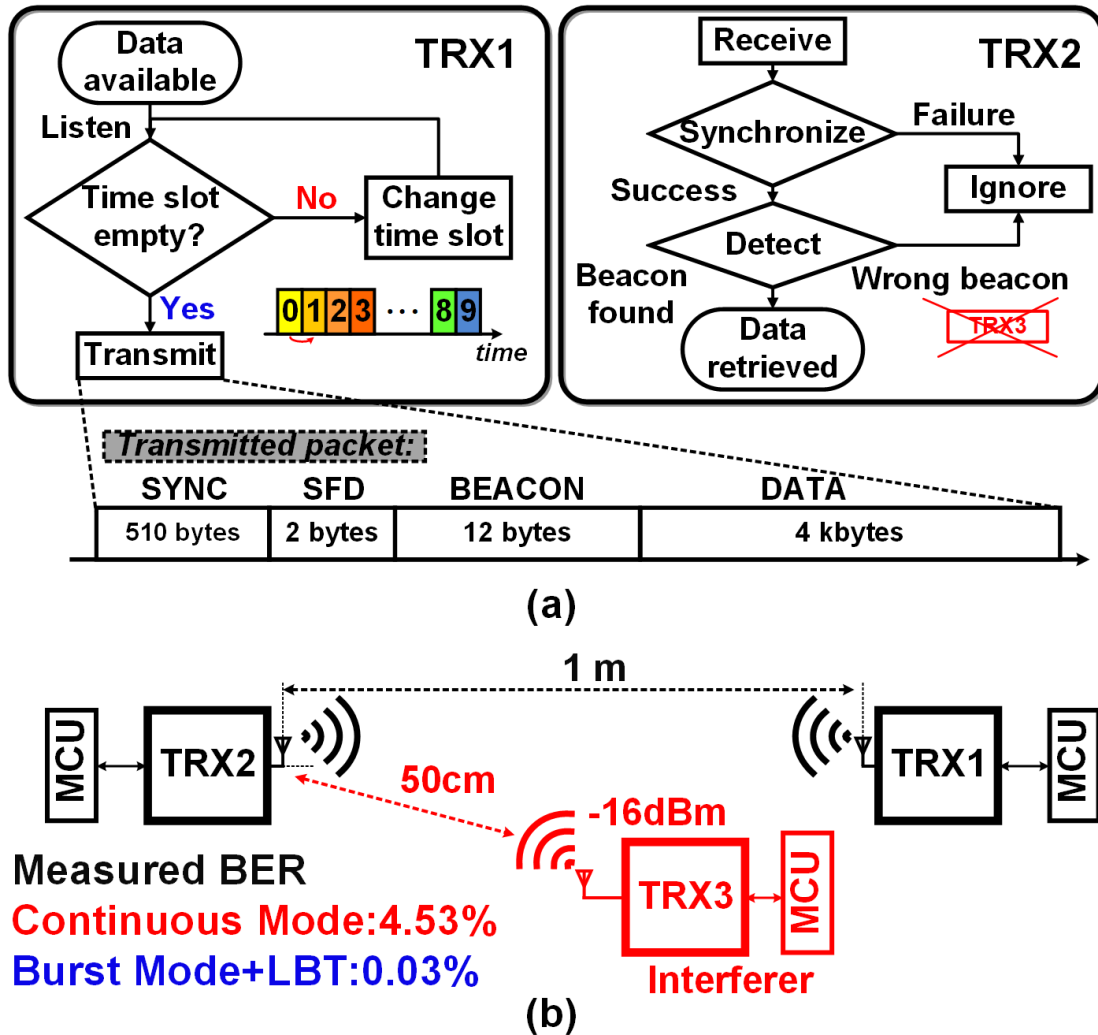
Data available

TRX1

Listen

Time slot empty?

No

Change time slot

Yes

0 1 2 3 ··· 8 9

time

Transmit

Receive

TRX2

Synchronize

Failure

Success

Ignore

Detect

Beacon found

Wrong beacon

Data retrieved

TRX3

Transmitted packet:

| SYNC | SFD | BEACON | DATA |
|---|---|---|---|
| 510 bytes | 2 bytes | 12 bytes | 4 kbytes |

(a)

1 m

MCU

TRX2

TRX1

MCU

50cm

-16dBm

Measured BER

Continuous Mode:4.53%

Burst Mode+LBT:0.03%

TRX3

MCU

Interferer

(b)